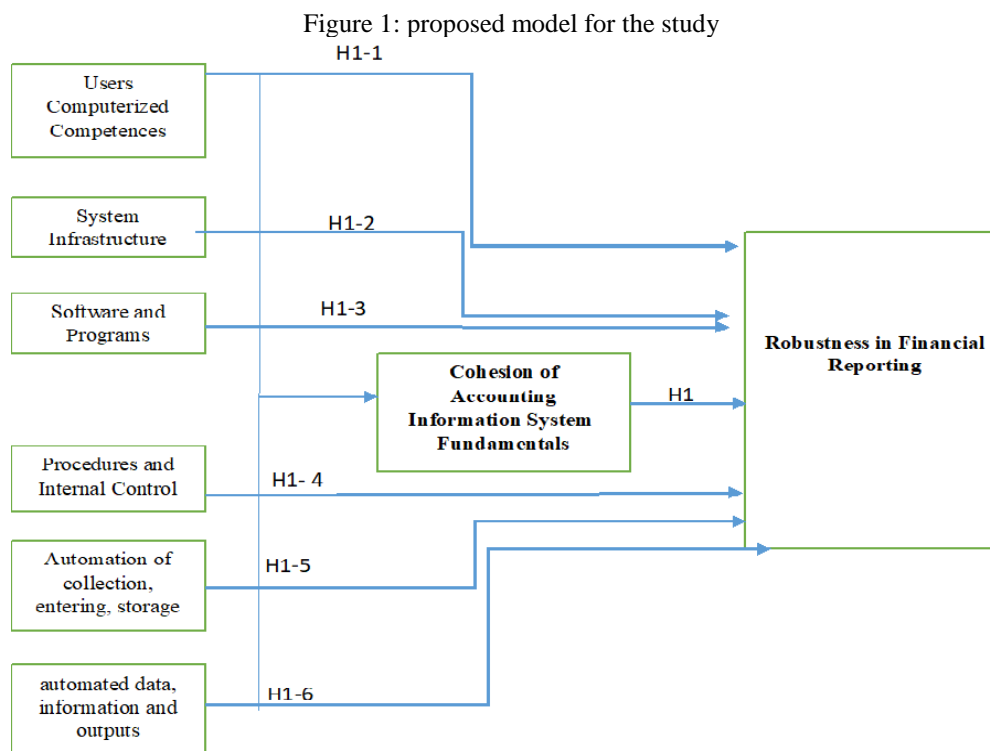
Figure 1: proposed model for the study

Users Computerized Competences

H1-1

System Infrastructure

H1-2

Software and Programs

H1-3

Robustness in Financial Reporting

Cohesion of Accounting Information System Fundamentals

H1

Procedures and Internal Control

H1- 4

Automation of collection, entering, storage

H1-5

automated data, information and outputs

H1-6